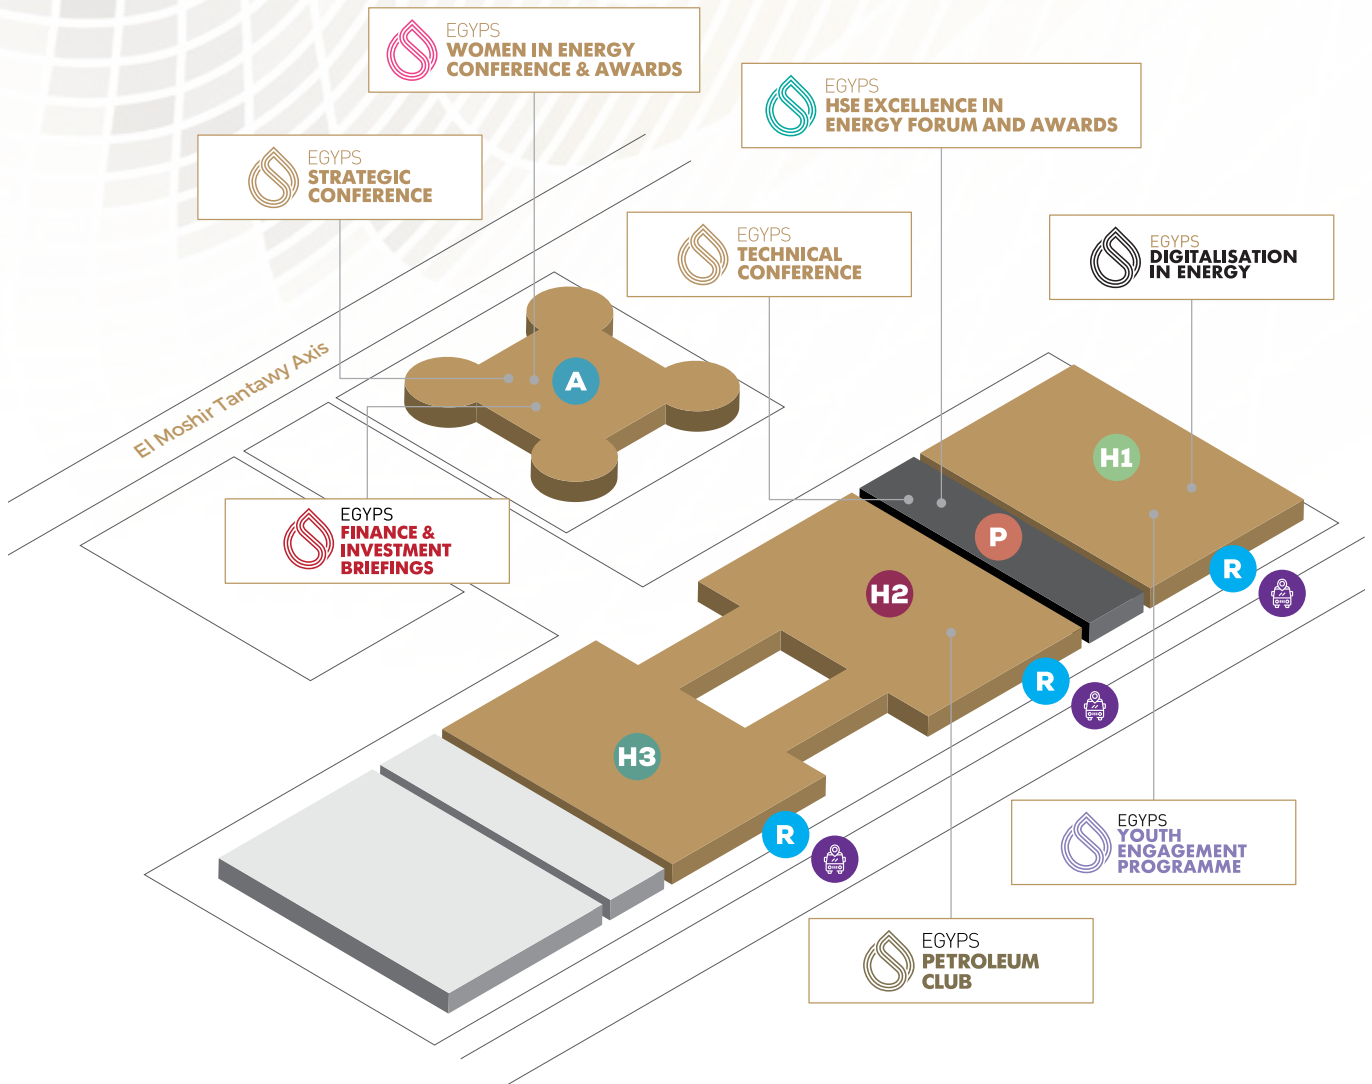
EGYPS
WOMEN IN ENERGY CONFERENCE & AWARDS

EGYPS
HSE EXCELLENCE IN ENERGY FORUM AND AWARDS

EGYPS
STRATEGIC CONFERENCE

EGYPS
TECHNICAL CONFERENCE

EGYPS
DIGITALISATION IN ENERGY

El Moshir Tantawy Axis

A

EGYPS
FINANCE & INVESTMENT BRIEFINGS

H1

P

H2

R

R

H3

R

EGYPS
YOUTH ENGAGEMENT PROGRAMME

EGYPS
PETROLEUM CLUB